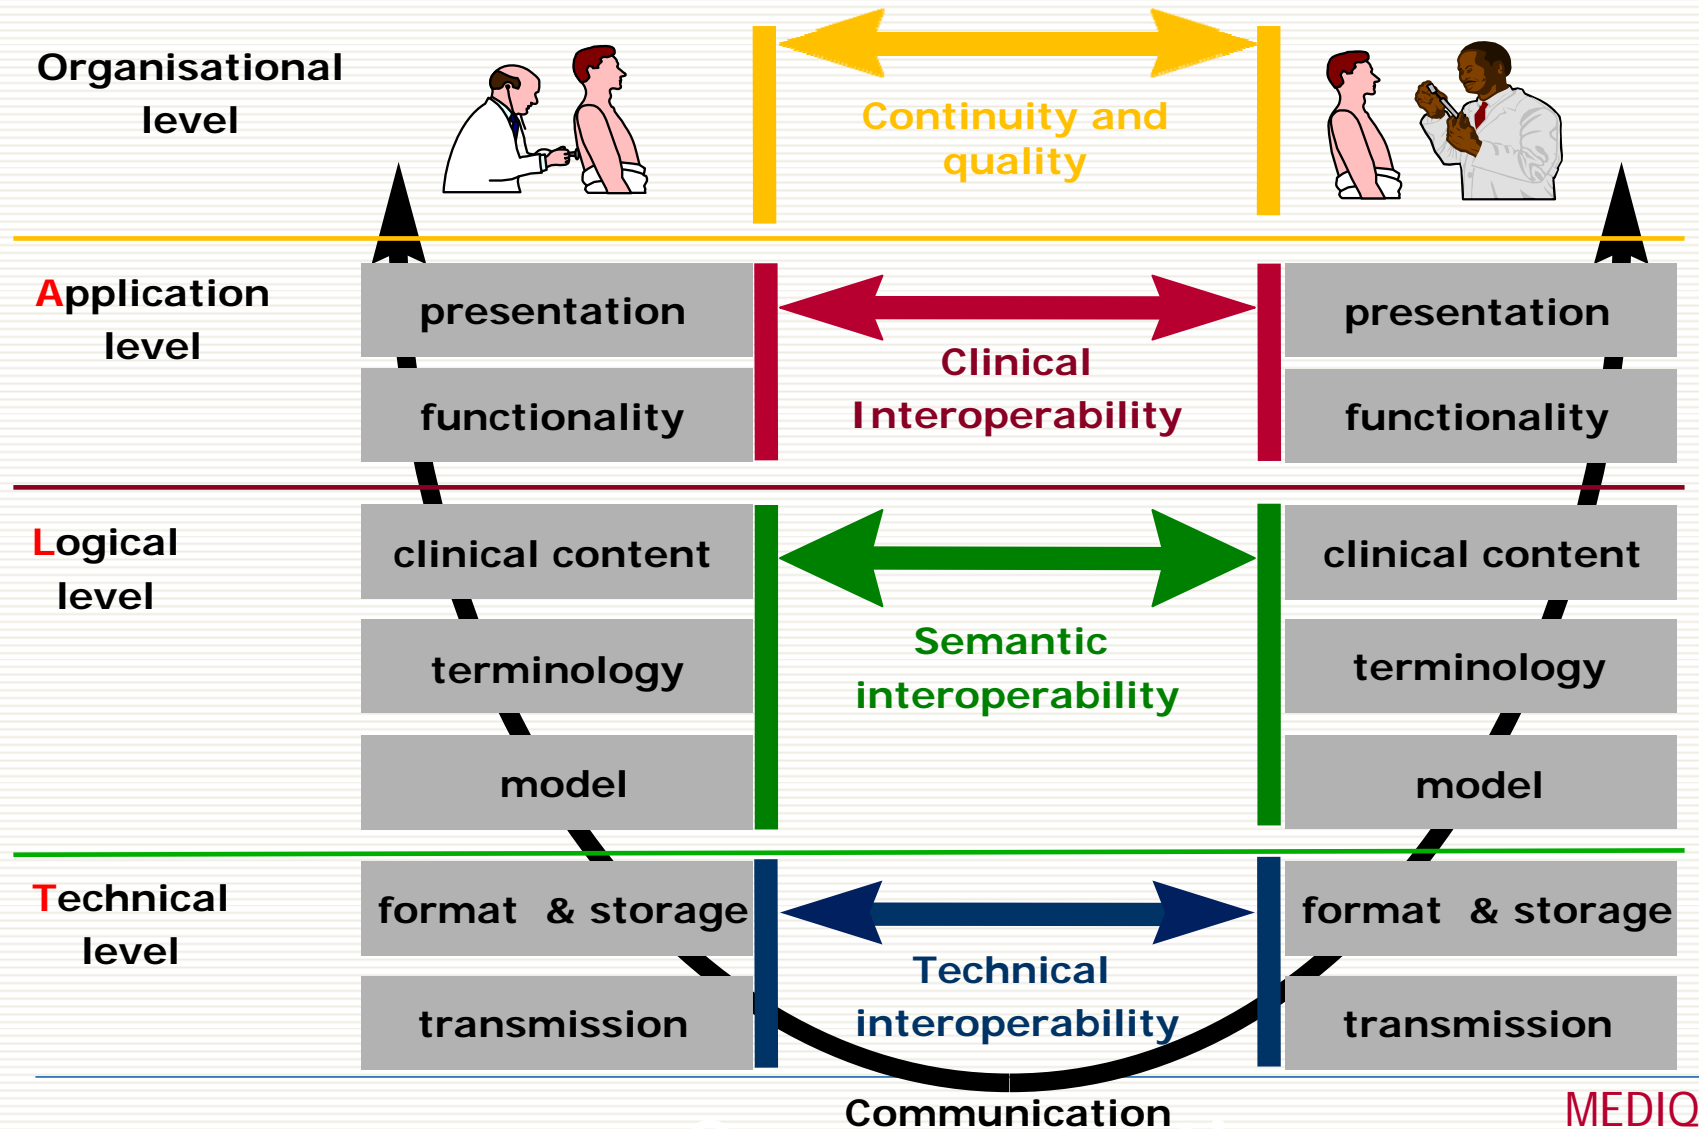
Organisational level

Continuity and quality

Application level

presentation

functionality

Clinical Interoperability

presentation

functionality

Logical level

clinical content

terminology

model

Semantic interoperability

clinical content

terminology

model

Technical level

format & storage

transmission

Technical interoperability

format & storage

transmission

Communication

MEDIQ